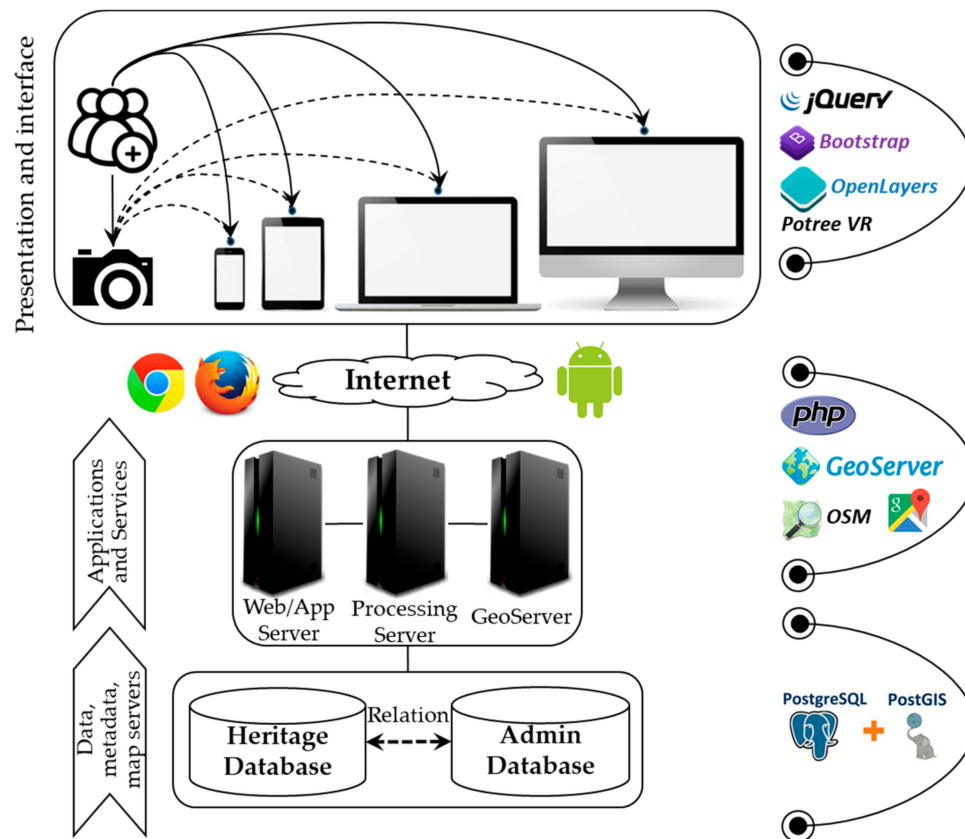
Presentation and interface

jQuery
Bootstrap
OpenLayers
Potree VR

Internet

php
GeoServer
OSM

Applications and Services

Web/App Server
Processing Server
GeoServer

Data, metadata, map servers

Heritage Database
Relation
Admin Database

PostgreSQL
+
PostGIS